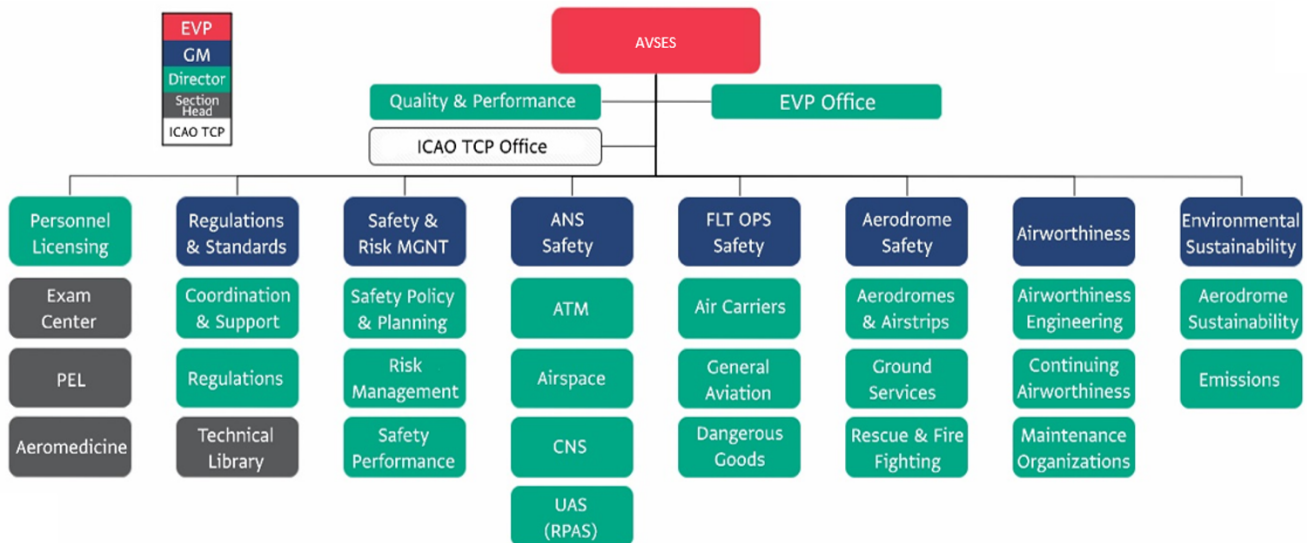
EVP
GM
Director
Section Head
ICAO TCP

AVSES

Quality & Performance

EVP Office

ICAO TCP Office

Personnel Licensing

Exam Center

PEL

Aeromedicine

Regulations & Standards

Coordination & Support

Regulations

Technical Library

Safety & Risk MGNT

Safety Policy & Planning

Risk Management

Safety Performance

ANS Safety

ATM

Airspace

CNS

UAS (RPAS)

FLT OPS Safety

Air Carriers

General Aviation

Dangerous Goods

Aerodrome Safety

Aerodromes & Airstrips

Ground Services

Rescue & Fire Fighting

Airworthiness

Airworthiness Engineering

Continuing Airworthiness

Maintenance Organizations

Environmental Sustainability

Aerodrome Sustainability

Emissions